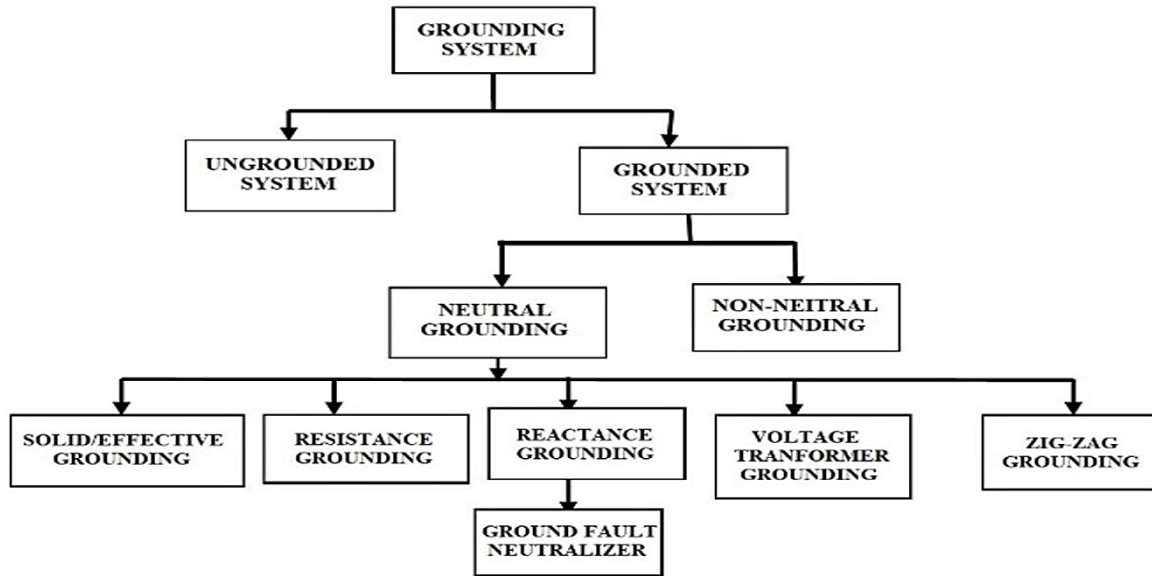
GROUNDING SYSTEM

UNGROUNDED SYSTEM

GROUNDED SYSTEM

NEUTRAL GROUNDING

NON-NEITRAL GROUNDING

SOLID/EFFECTIVE GROUNDING

RESISTANCE GROUNDING

REACTANCE GROUNDING

VOLTAGE TRANFORMER GROUNDING

ZIG-ZAG GROUNDING

GROUND FAULT NEUTRALIZER